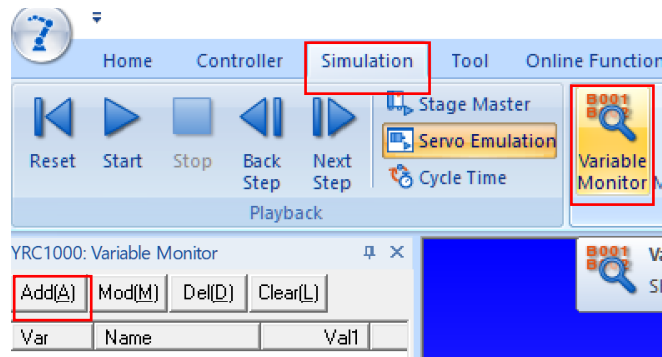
Home Controller Simulation Tool Online Function

Reset Start Stop Back Step Next Step

Stage Master
Servo Emulation
Cycle Time

Playback

B001
Variable Monitor

YRC1000: Variable Monitor

Add(A) Mod(M) Del(D) Clear(L)

| Var | Name | Val1 |
|---|---|---|

B001
Va
Sl